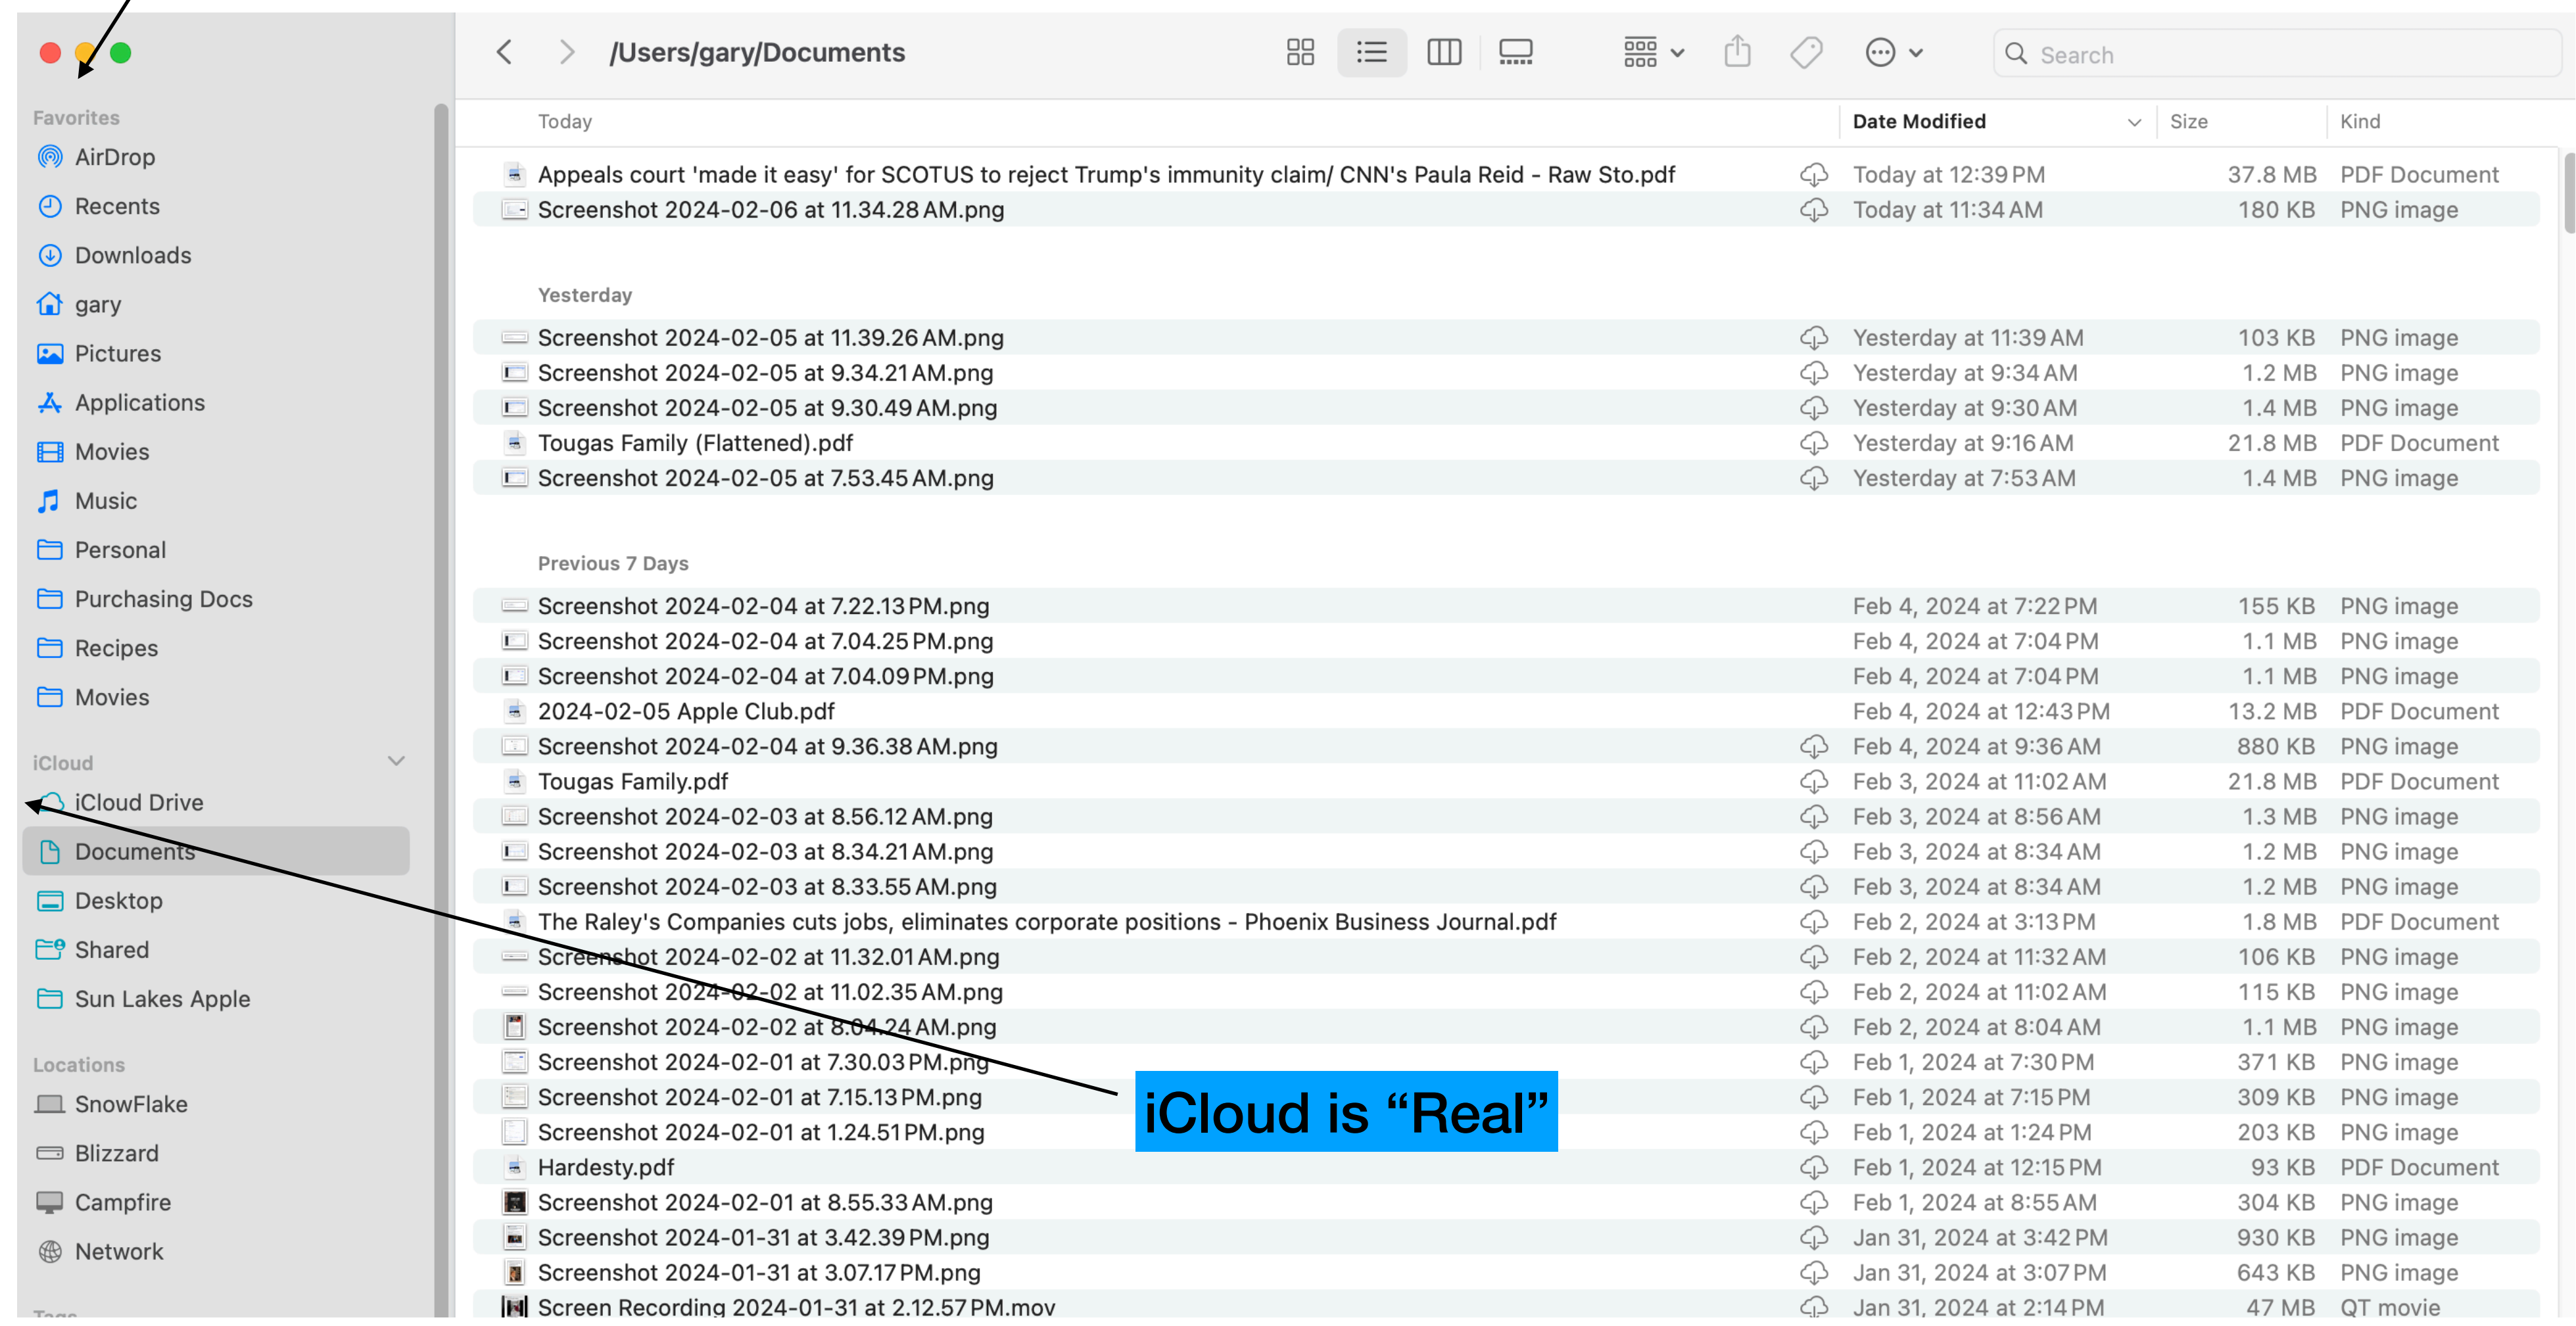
/Users/gary/Documents

Search

Favorites
AirDrop
Recents
Downloads
gary
Pictures
Applications
Movies
Music
Personal
Purchasing Docs
Recipes
Movies

iCloud
iCloud Drive
Documents
Desktop
Shared
Sun Lakes Apple

Locations
SnowFlake
Blizzard
Campfire
Network

| Today | Date Modified | Size | Kind |
|---|---|---|---|
| Appeals court 'made it easy' for SCOTUS to reject Trump's immunity claim/ CNN's Paula Reid - Raw Sto.pdf | Today at 12:39 PM | 37.8 MB | PDF Document |
| Screenshot 2024-02-06 at 11.34.28 AM.png | Today at 11:34 AM | 180 KB | PNG image |
| Yesterday | | | |
| Screenshot 2024-02-05 at 11.39.26 AM.png | Yesterday at 11:39 AM | 103 KB | PNG image |
| Screenshot 2024-02-05 at 9.34.21 AM.png | Yesterday at 9:34 AM | 1.2 MB | PNG image |
| Screenshot 2024-02-05 at 9.30.49 AM.png | Yesterday at 9:30 AM | 1.4 MB | PNG image |
| Tougas Family (Flattened).pdf | Yesterday at 9:16 AM | 21.8 MB | PDF Document |
| Screenshot 2024-02-05 at 7.53.45 AM.png | Yesterday at 7:53 AM | 1.4 MB | PNG image |
| Previous 7 Days | | | |
| Screenshot 2024-02-04 at 7.22.13 PM.png | Feb 4, 2024 at 7:22 PM | 155 KB | PNG image |
| Screenshot 2024-02-04 at 7.04.25 PM.png | Feb 4, 2024 at 7:04 PM | 1.1 MB | PNG image |
| Screenshot 2024-02-04 at 7.04.09 PM.png | Feb 4, 2024 at 7:04 PM | 1.1 MB | PNG image |
| 2024-02-05 Apple Club.pdf | Feb 4, 2024 at 12:43 PM | 13.2 MB | PDF Document |
| Screenshot 2024-02-04 at 9.36.38 AM.png | Feb 4, 2024 at 9:36 AM | 880 KB | PNG image |
| Tougas Family.pdf | Feb 3, 2024 at 11:02 AM | 21.8 MB | PDF Document |
| Screenshot 2024-02-03 at 8.56.12 AM.png | Feb 3, 2024 at 8:56 AM | 1.3 MB | PNG image |
| Screenshot 2024-02-03 at 8.34.21 AM.png | Feb 3, 2024 at 8:34 AM | 1.2 MB | PNG image |
| Screenshot 2024-02-03 at 8.33.55 AM.png | Feb 3, 2024 at 8:34 AM | 1.2 MB | PNG image |
| The Raley's Companies cuts jobs, eliminates corporate positions - Phoenix Business Journal.pdf | Feb 2, 2024 at 3:13 PM | 1.8 MB | PDF Document |
| Screenshot 2024-02-02 at 11.32.01 AM.png | Feb 2, 2024 at 11:32 AM | 106 KB | PNG image |
| Screenshot 2024-02-02 at 11.02.35 AM.png | Feb 2, 2024 at 11:02 AM | 115 KB | PNG image |
| Screenshot 2024-02-02 at 8.04.24 AM.png | Feb 2, 2024 at 8:04 AM | 1.1 MB | PNG image |
| Screenshot 2024-02-01 at 7.30.03 PM.png | Feb 1, 2024 at 7:30 PM | 371 KB | PNG image |
| Screenshot 2024-02-01 at 7.15.13 PM.png | Feb 1, 2024 at 7:15 PM | 309 KB | PNG image |
| Screenshot 2024-02-01 at 1.24.51 PM.png | Feb 1, 2024 at 1:24 PM | 203 KB | PNG image |
| Hardesty.pdf | Feb 1, 2024 at 12:15 PM | 93 KB | PDF Document |
| Screenshot 2024-02-01 at 8.55.33 AM.png | Feb 1, 2024 at 8:55 AM | 304 KB | PNG image |
| Screenshot 2024-01-31 at 3.42.39 PM.png | Jan 31, 2024 at 3:42 PM | 930 KB | PNG image |
| Screenshot 2024-01-31 at 3.07.17 PM.png | Jan 31, 2024 at 3:07 PM | 643 KB | PNG image |
| Screen Recording 2024-01-31 at 2.12.57 PM.mov | Jan 31, 2024 at 2:14 PM | 47 MB | QT movie |

iCloud is “Real”